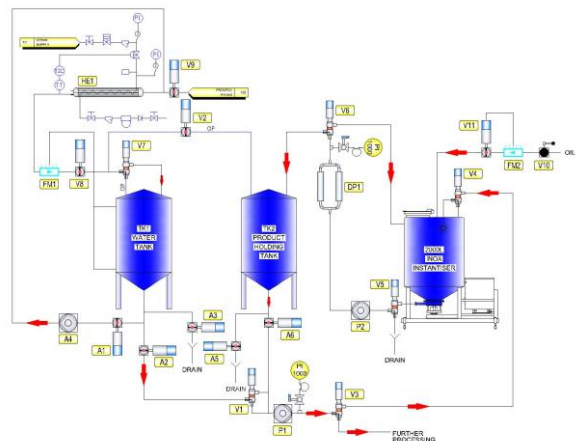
PI
STEAM SUPPLY
PI
V9
TIC
TT
HE1
PRODUCT STEAM
TO
V2
OP
V8
PI 1000
FM1
V8
V7
DP1
V11
FM2
V10
OIL
V4
TK1 WATER TANK
TK2 PRODUCT HOLDING TANK
2000L INOX INSTANTISER
V5
P2
DRAIN
A4
A1
A3
A2
A5
A6
DRAIN
DRAIN
PI 1000
V1
P1
V3
FURTHER PROCESSING